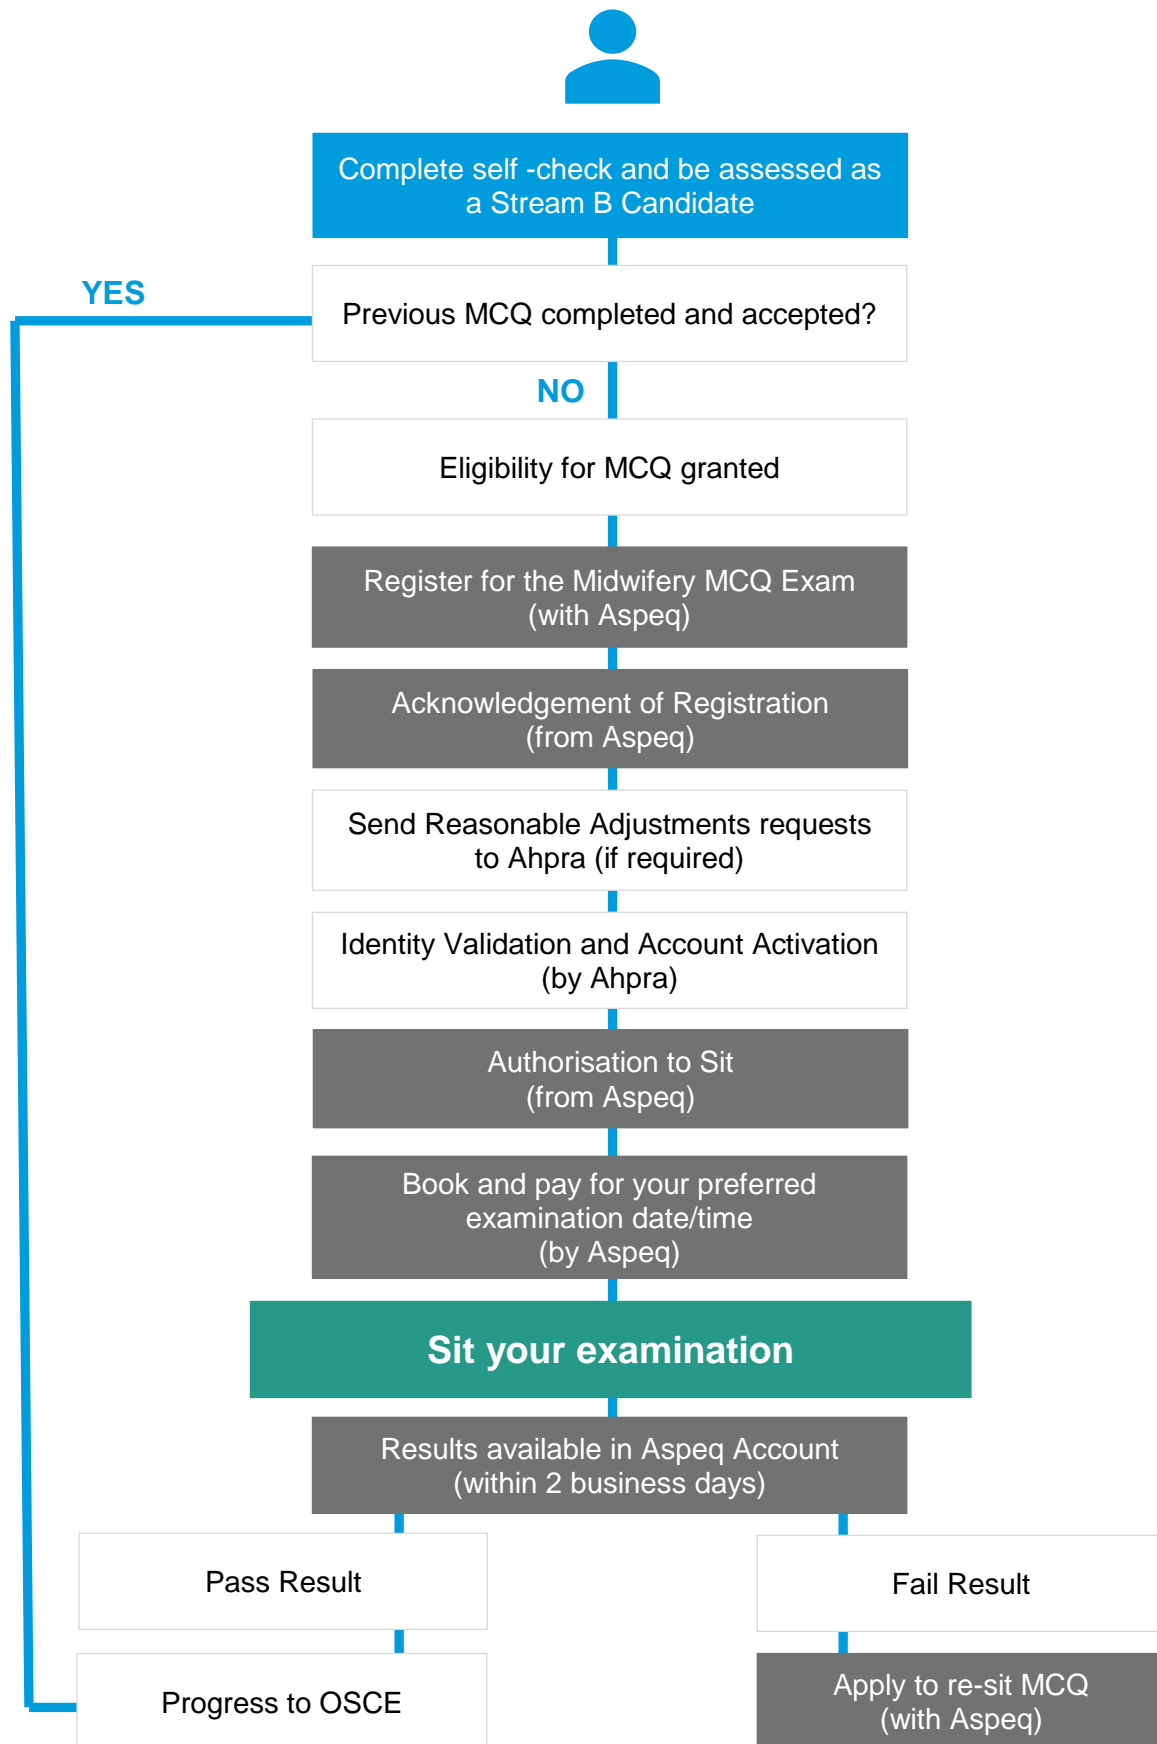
Complete self -check and be assessed as a Stream B Candidate

YES

Previous MCQ completed and accepted?

NO

Eligibility for MCQ granted

Register for the Midwifery MCQ Exam (with Aspeq)

Acknowledgement of Registration (from Aspeq)

Send Reasonable Adjustments requests to Ahpra (if required)

Identity Validation and Account Activation (by Ahpra)

Authorisation to Sit (from Aspeq)

Book and pay for your preferred examination date/time (by Aspeq)

Sit your examination

Results available in Aspeq Account (within 2 business days)

Pass Result

Fail Result

Progress to OSCE

Apply to re-sit MCQ (with Aspeq)